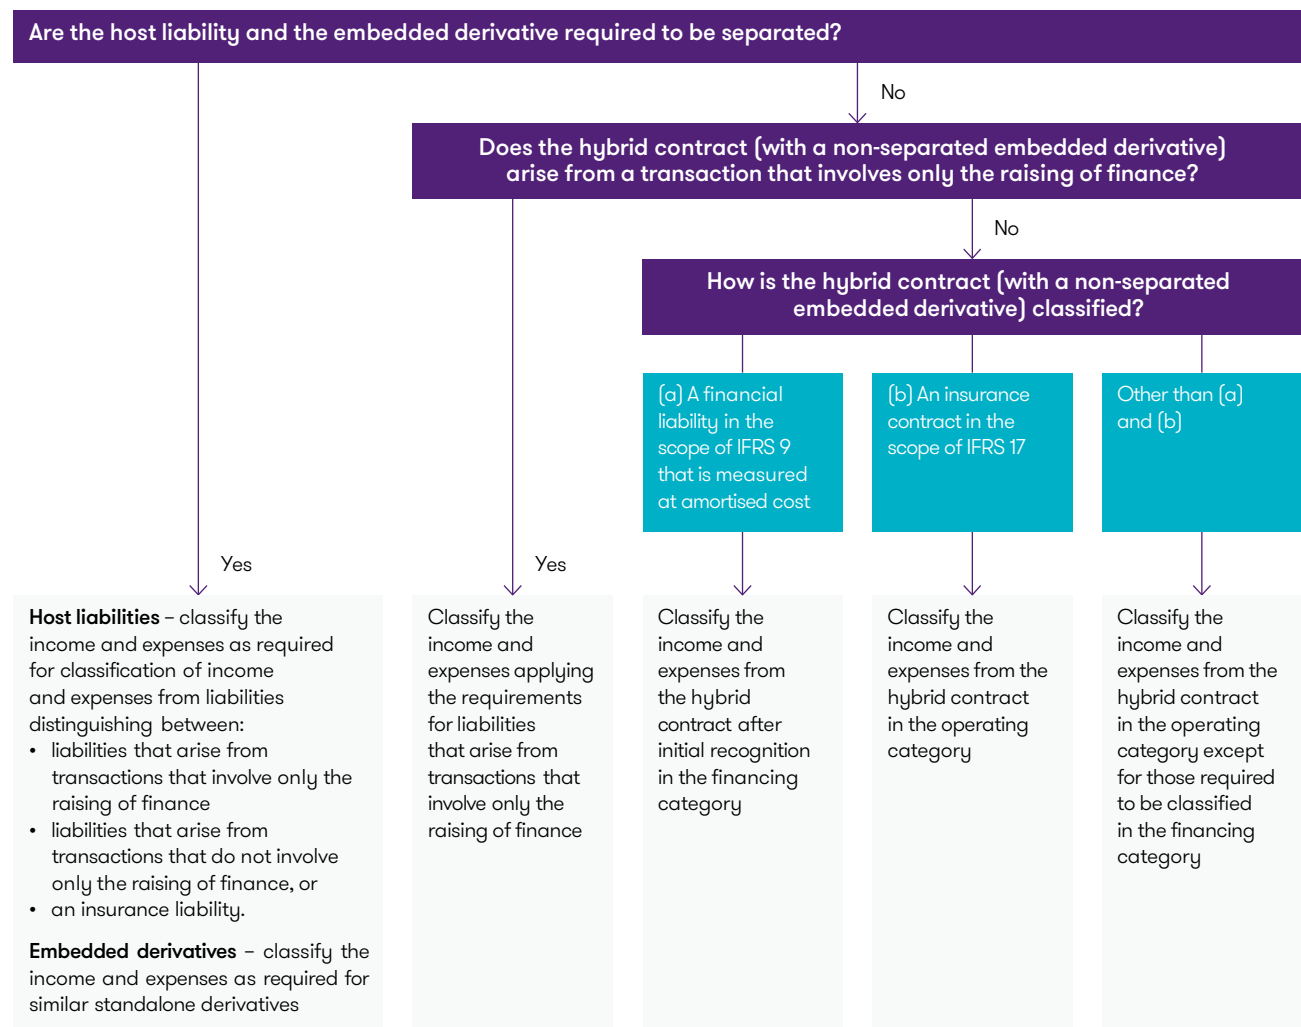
Are the host liability and the embedded derivative required to be separated?

No

Does the hybrid contract (with a non-separated embedded derivative) arise from a transaction that involves only the raising of finance?

No

How is the hybrid contract (with a non-separated embedded derivative) classified?

(a) A financial liability in the scope of IFRS 9 that is measured at amortised cost

(b) An insurance contract in the scope of IFRS 17

Other than (a) and (b)

Yes

Yes

**Host liabilities** – classify the income and expenses as required for classification of income and expenses from liabilities distinguishing between:
- liabilities that arise from transactions that involve only the raising of finance
- liabilities that arise from transactions that do not involve only the raising of finance, or
- an insurance liability.

**Embedded derivatives** – classify the income and expenses as required for similar standalone derivatives

Classify the income and expenses applying the requirements for liabilities that arise from transactions that involve only the raising of finance

Classify the income and expenses from the hybrid contract after initial recognition in the financing category

Classify the income and expenses from the hybrid contract in the operating category

Classify the income and expenses from the hybrid contract in the operating category except for those required to be classified in the financing category